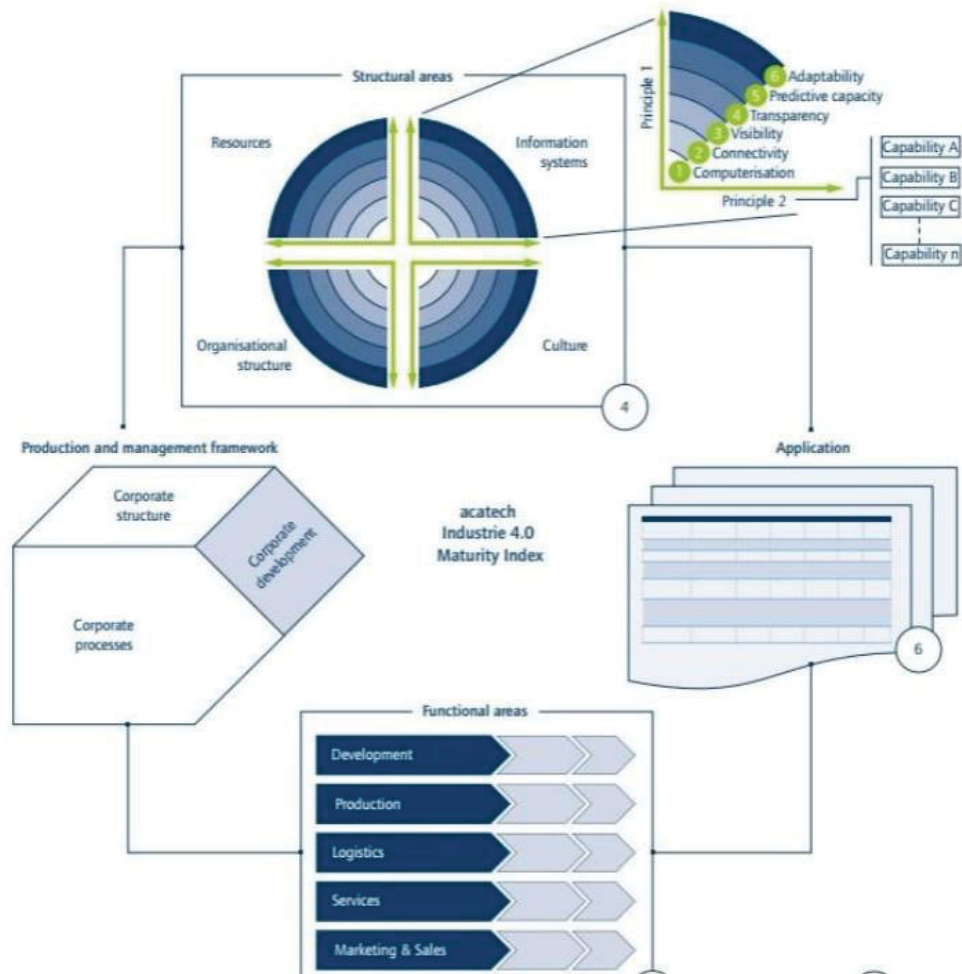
Structural areas

Resources

Information systems

Organisational structure

Culture

Principle 1

6 Adaptability
5 Predictive capacity
4 Transparency
3 Visibility
2 Connectivity
1 Computerisation

Principle 2

Capability A
Capability B
Capability C
Capability n

4

Production and management framework

Corporate structure

Corporate development

Corporate processes

acatech
Industrie 4.0
Maturity Index

Application

6

Functional areas

Development
Production
Logistics
Services
Marketing & Sales